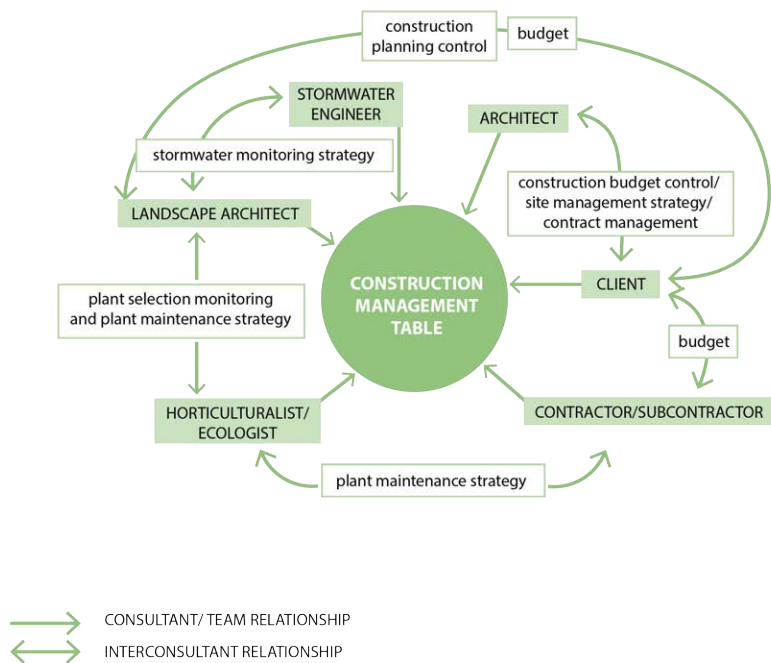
construction planning control

budget

STORMWATER ENGINEER

ARCHITECT

stormwater monitoring strategy

construction budget control/ site management strategy/ contract management

LANDSCAPE ARCHITECT

CONSTRUCTION MANAGEMENT TABLE

CLIENT

plant selection monitoring and plant maintenance strategy

budget

HORTICULTURALIST/ ECOLOGIST

CONTRACTOR/SUBCONTRACTOR

plant maintenance strategy

CONSULTANT/ TEAM RELATIONSHIP

INTERCONSULTANT RELATIONSHIP